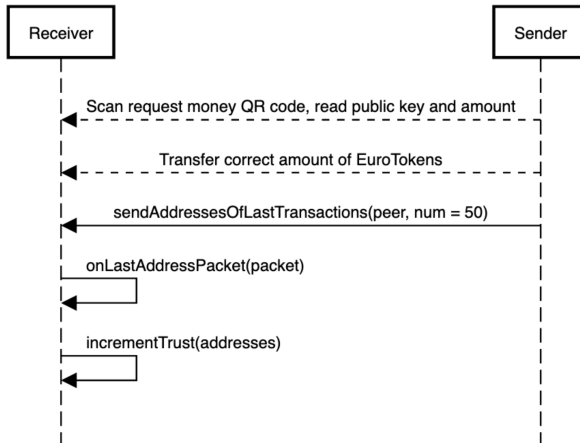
Receiver

Sender

Scan request money QR code, read public key and amount

Transfer correct amount of EuroTokens

sendAddressesOfLastTransactions(peer, num = 50)

onLastAddressPacket(packet)

incrementTrust(addresses)